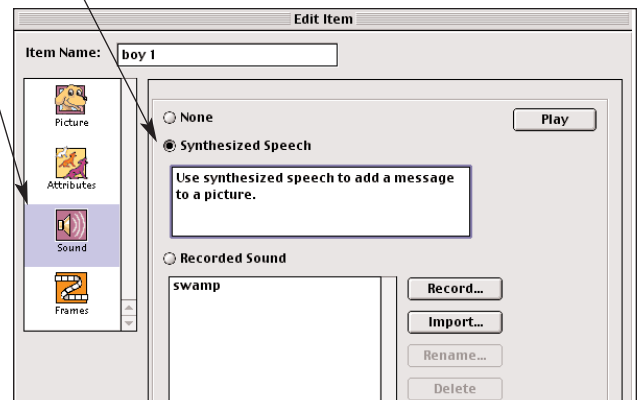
Edit Item

Item Name: boy 1

Picture

Attributes

Sound

Frames

None

Play

Synthesized Speech

Use synthesized speech to add a message to a picture.

Recorded Sound

swamp

Record...

Import...

Rename...

Delete